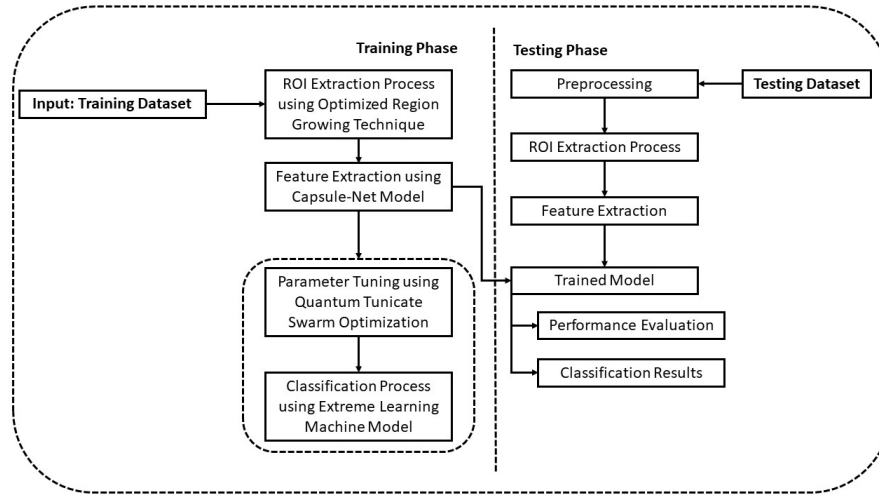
Training Phase

Input: Training Dataset

ROI Extraction Process using Optimized Region Growing Technique

Feature Extraction using Capsule-Net Model

Parameter Tuning using Quantum Tunicate Swarm Optimization

Classification Process using Extreme Learning Machine Model

Testing Phase

Preprocessing

Testing Dataset

ROI Extraction Process

Feature Extraction

Trained Model

Performance Evaluation

Classification Results